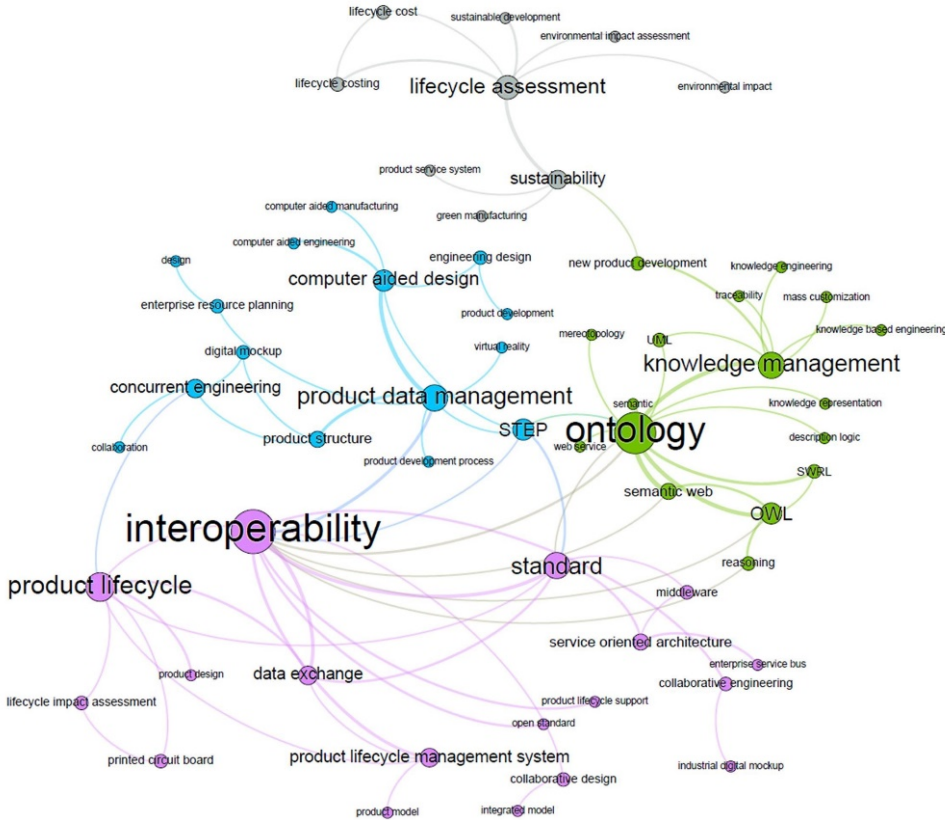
lifecycle cost
sustainable development
environmental impact assessment
lifecycle costing
lifecycle assessment
environmental impact
product service system
sustainability
computer aided manufacturing
green manufacturing
computer aided engineering
engineering design
new product development
knowledge engineering
design
computer aided design
traceability
mass customization
enterprise resource planning
product development
mereotopology
knowledge based engineering
UML
digital mockup
virtual reality
knowledge management
concurrent engineering
product data management
knowledge representation
semantic
STEP
ontology
product structure
description logic
collaboration
web service
product development process
SWRL
semantic web
OWL
interoperability
standard
reasoning
product lifecycle
middleware
service oriented architecture
enterprise service bus
product design
data exchange
collaborative engineering
lifecycle impact assessment
product lifecycle support
open standard
printed circuit board
product lifecycle management system
industrial digital mockup
collaborative design
product model
integrated model